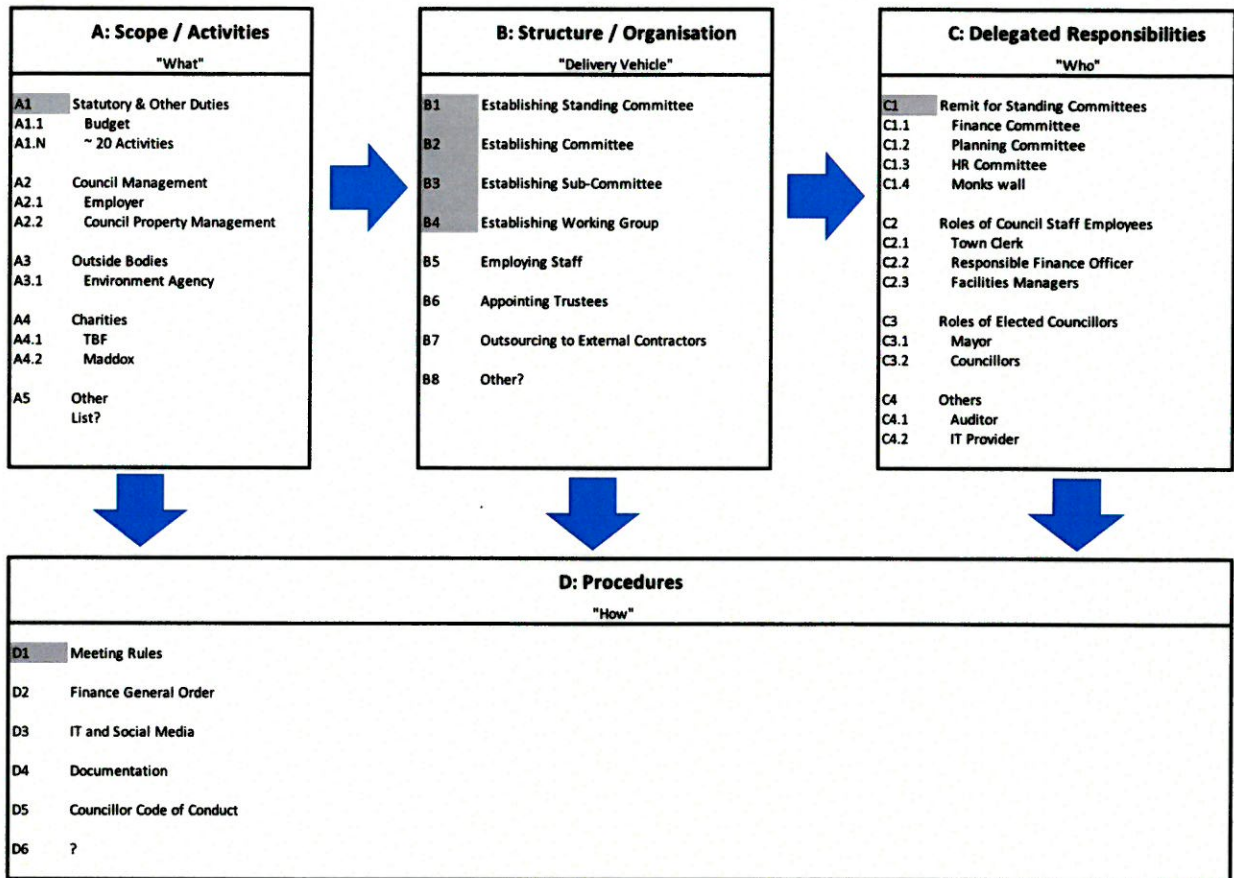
A: Scope / Activities

"What"

A1 Statutory & Other Duties
A1.1 Budget
A1.N ~ 20 Activities

A2 Council Management
A2.1 Employer
A2.2 Council Property Management

A3 Outside Bodies
A3.1 Environment Agency

A4 Charities
A4.1 TBF
A4.2 Maddox

A5 Other
List?

B: Structure / Organisation

"Delivery Vehicle"

B1 Establishing Standing Committee

B2 Establishing Committee

B3 Establishing Sub-Committee

B4 Establishing Working Group

B5 Employing Staff

B6 Appointing Trustees

B7 Outsourcing to External Contractors

B8 Other?

C: Delegated Responsibilities

"Who"

C1 Remit for Standing Committees
C1.1 Finance Committee
C1.2 Planning Committee
C1.3 HR Committee
C1.4 Monks wall

C2 Roles of Council Staff Employees
C2.1 Town Clerk
C2.2 Responsible Finance Officer
C2.3 Facilities Managers

C3 Roles of Elected Councillors
C3.1 Mayor
C3.2 Councillors

C4 Others
C4.1 Auditor
C4.2 IT Provider

D: Procedures

"How"

D1 Meeting Rules

D2 Finance General Order

D3 IT and Social Media

D4 Documentation

D5 Councillor Code of Conduct

D6 ?